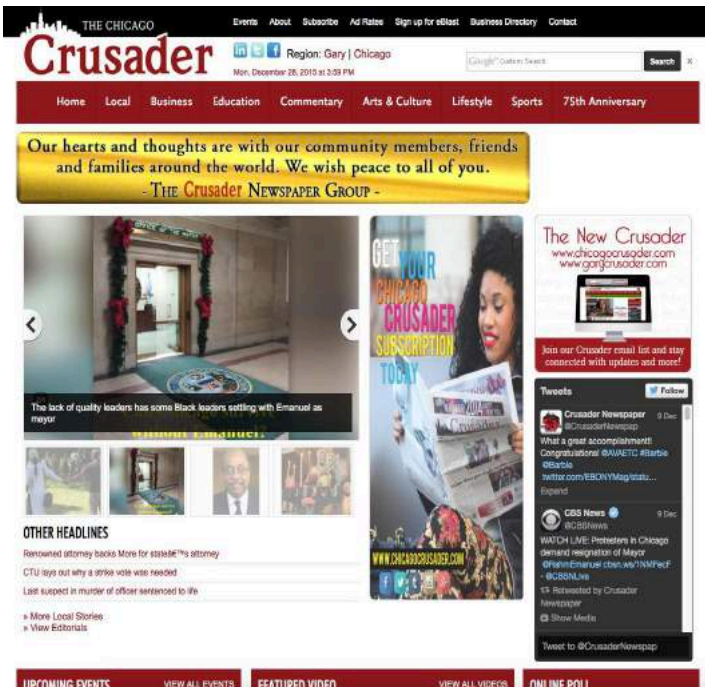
THE CHICAGO
Crusader

Events About Subscribe Ad Rates Sign up for eBlast Business Directory Contact

Region: Gary | Chicago
Mon, December 28, 2015 at 3:59 PM

Google Custom Search
Search

Home Local Business Education Commentary Arts & Culture Lifestyle Sports 75th Anniversary

Our hearts and thoughts are with our community members, friends and families around the world. We wish peace to all of you.
- The Crusader Newspaper Group -

The lack of quality leaders has some Black leaders settling with Emanuel as mayor

without Emanuel?

GET YOUR CHICAGO CRUSADER SUBSCRIPTION TODAY
WWW.CHICAGOCRUSADER.COM

The New Crusader
www.chicagocrusader.com
www.garycrusader.com

Join our Crusader email list and stay connected with updates and more!

Tweets
Follow

Crusader Newspaper @CrusaderNewspap 9 Dec
What a great accomplishment! Congratulations! @AVAETC #Barbie @Barbie twitter.com/EBONYMag/statu...
Expand

CBS News @CBSNews 9 Dec
WATCH LIVE: Protesters in Chicago demand resignation of Mayor @RahmEmanuel cbsn.ws/1NMFecF - @CBSNLive
Retweeted by Crusader Newspaper
Show Media

Tweet to @CrusaderNewspap

OTHER HEADLINES
Renowned attorney backs More for stateâ€™s attorney
CTU lays out why a strike vote was needed
Last suspect in murder of officer sentenced to life

» More Local Stories
» View Editorials

UPCOMING EVENTS VIEW ALL EVENTS
FEATURED VIDEO VIEW ALL VIDEOS
ONLINE POLL